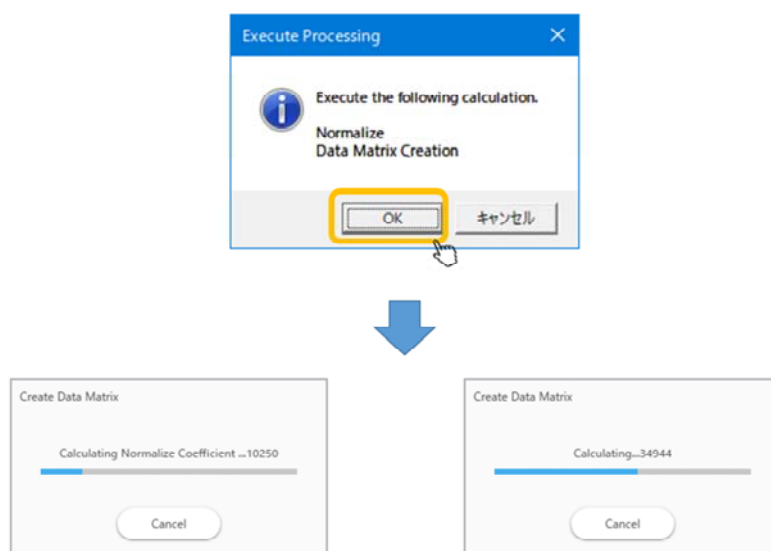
Execute Processing

Execute the following calculation.

Normalize
Data Matrix Creation

OK

キャンセル

Create Data Matrix

Calculating Normalize Coefficient ...10250

Cancel

Create Data Matrix

Calculating...34944

Cancel